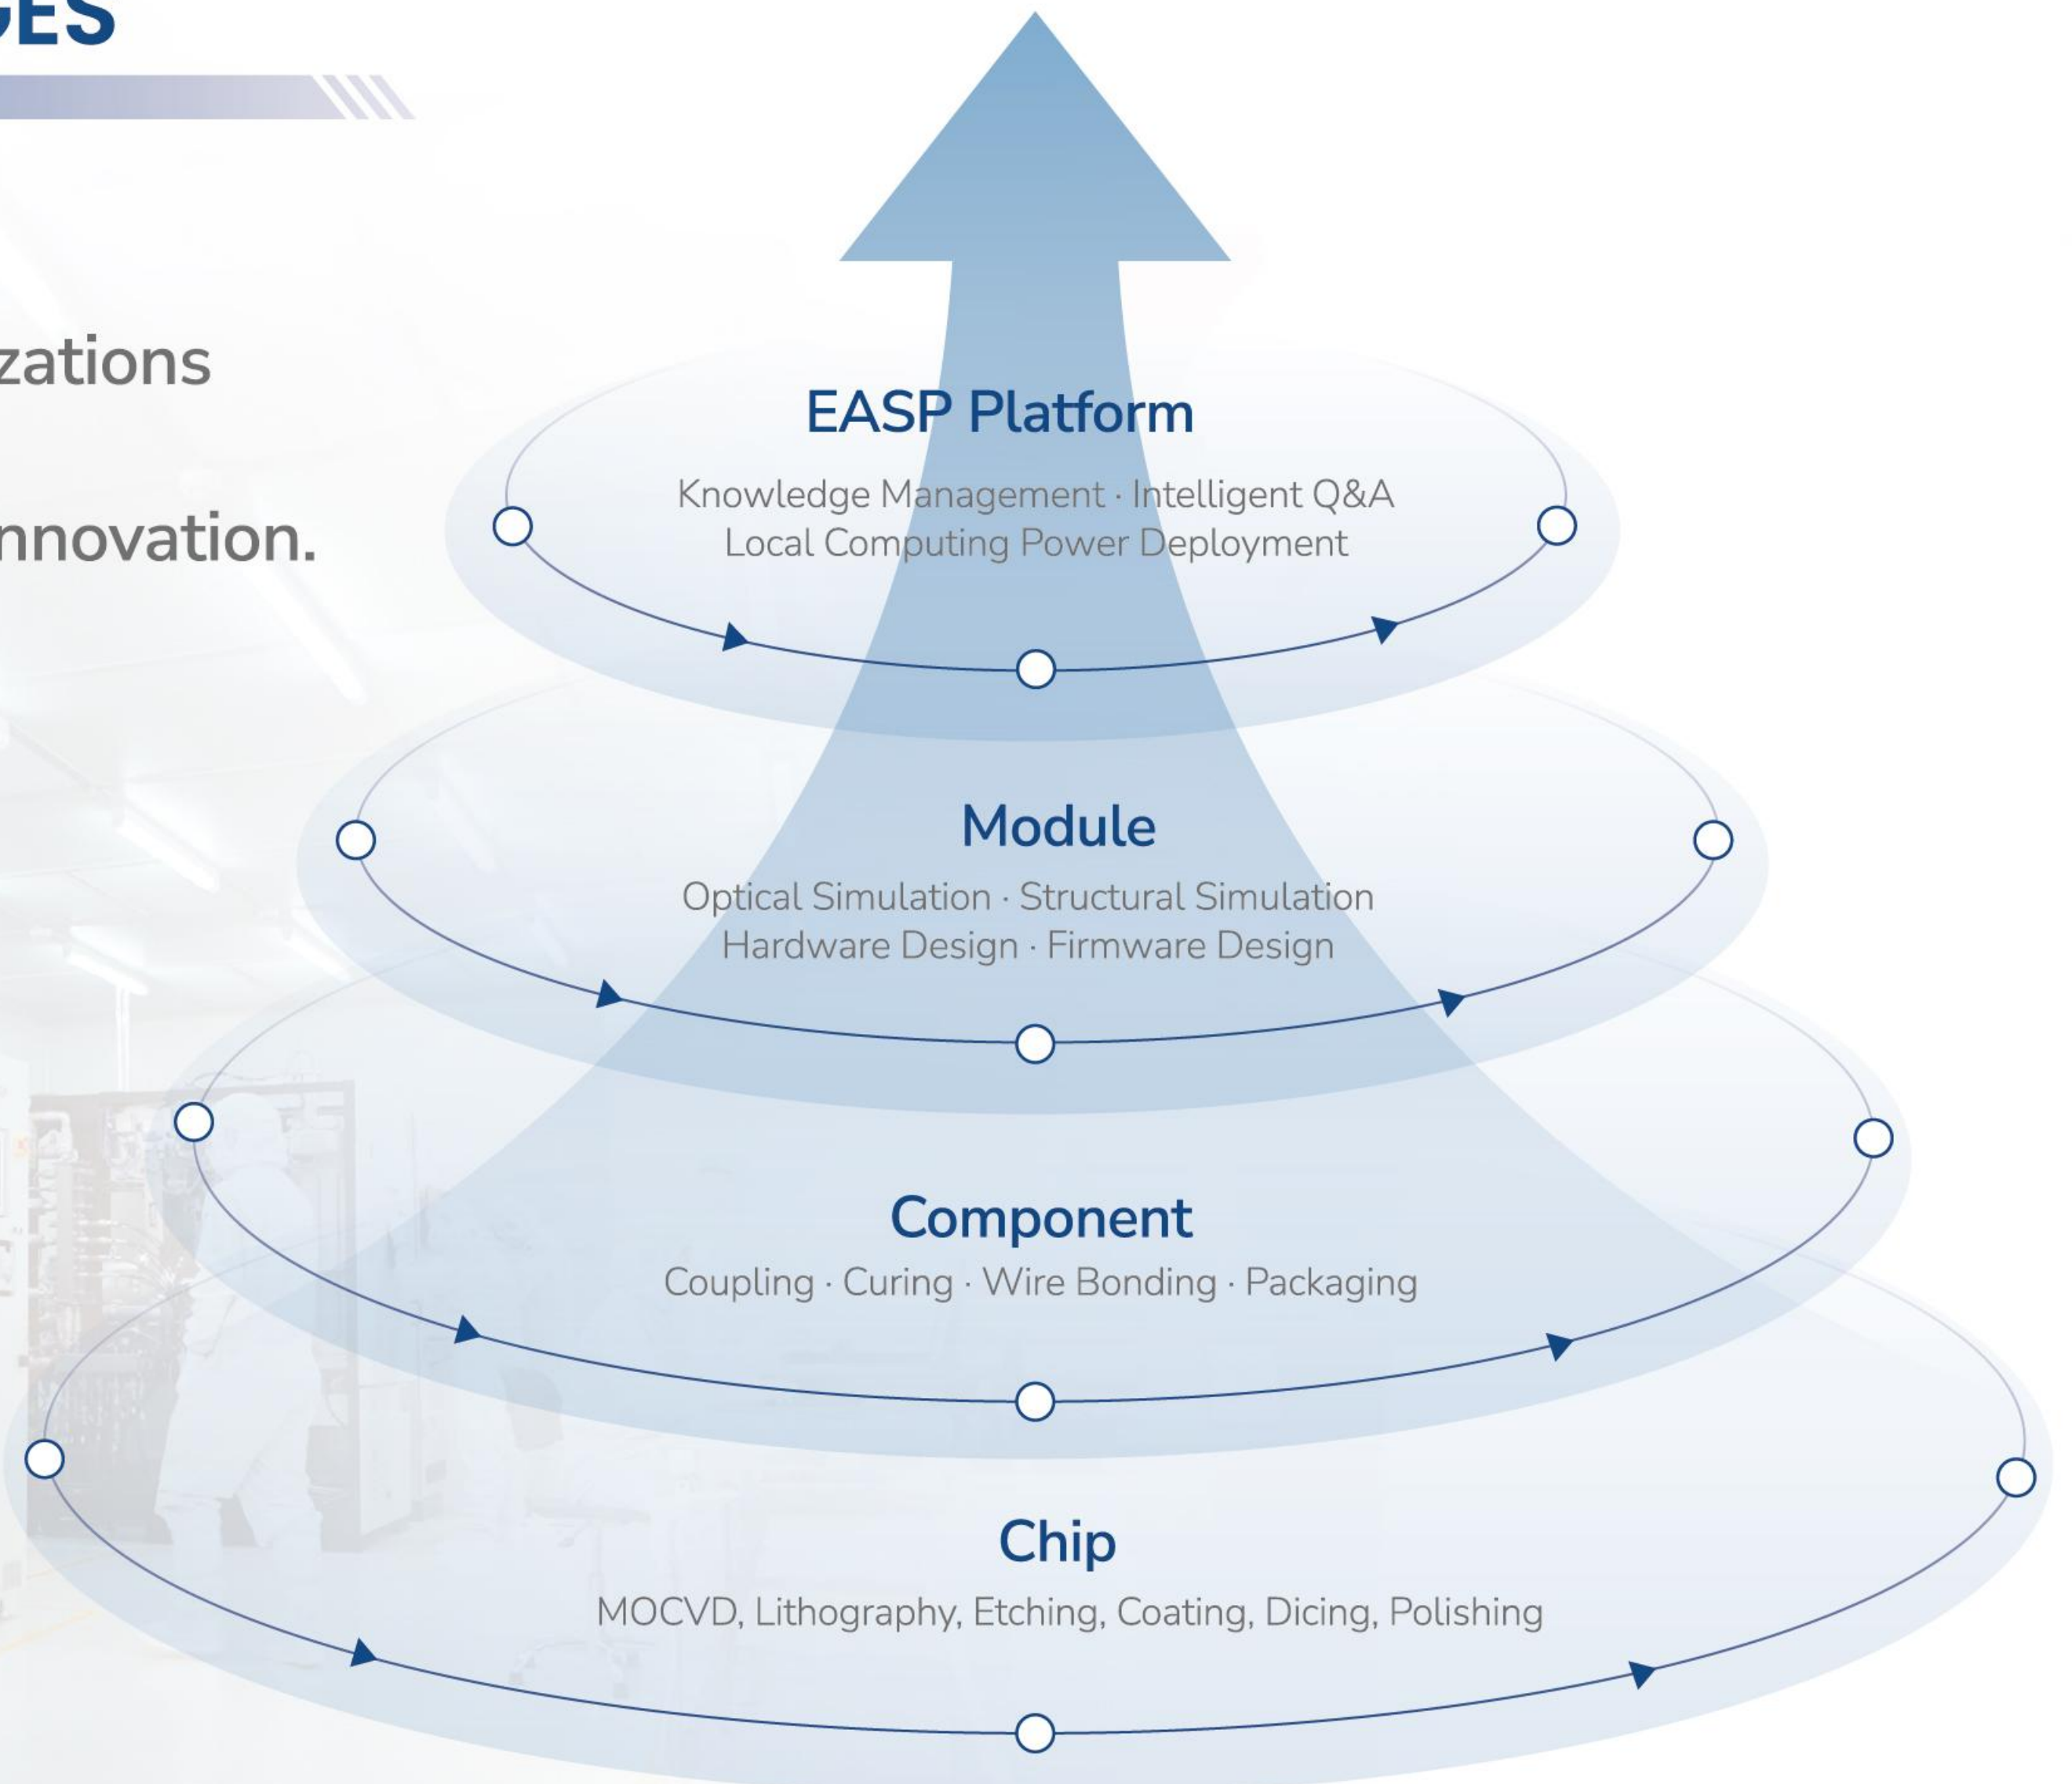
GES

zations

nnovation.

EASP Platform

Knowledge Management · Intelligent Q&A
Local Computing Power Deployment

Module

Optical Simulation · Structural Simulation
Hardware Design · Firmware Design

Component

Coupling · Curing · Wire Bonding · Packaging

Chip

MOCVD, Lithography, Etching, Coating, Dicing, Polishing